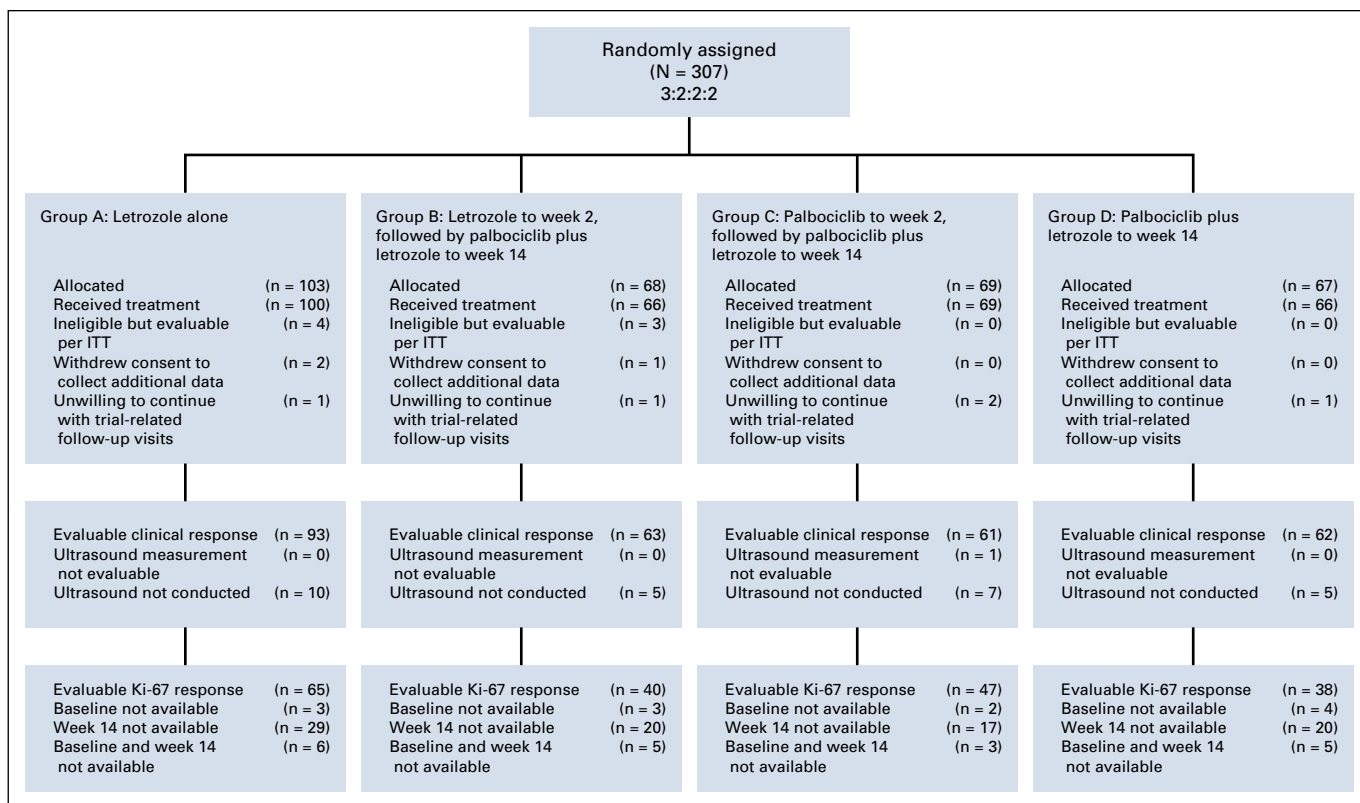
Randomly assigned
(N = 307)
3:2:2:2

Group A: Letrozole alone

Allocated (n = 103)
Received treatment (n = 100)
Ineligible but evaluable per ITT (n = 4)
Withdrew consent to collect additional data (n = 2)
Unwilling to continue with trial-related follow-up visits (n = 1)

Evaluable clinical response (n = 93)
Ultrasound measurement not evaluable (n = 0)
Ultrasound not conducted (n = 10)

Evaluable Ki-67 response (n = 65)
Baseline not available (n = 3)
Week 14 not available (n = 29)
Baseline and week 14 not available (n = 6)

Group B: Letrozole to week 2, followed by palbociclib plus letrozole to week 14

Allocated (n = 68)
Received treatment (n = 66)
Ineligible but evaluable per ITT (n = 3)
Withdrew consent to collect additional data (n = 1)
Unwilling to continue with trial-related follow-up visits (n = 1)

Evaluable clinical response (n = 63)
Ultrasound measurement not evaluable (n = 0)
Ultrasound not conducted (n = 5)

Evaluable Ki-67 response (n = 40)
Baseline not available (n = 3)
Week 14 not available (n = 20)
Baseline and week 14 not available (n = 5)

Group C: Palbociclib to week 2, followed by palbociclib plus letrozole to week 14

Allocated (n = 69)
Received treatment (n = 69)
Ineligible but evaluable per ITT (n = 0)
Withdrew consent to collect additional data (n = 0)
Unwilling to continue with trial-related follow-up visits (n = 2)

Evaluable clinical response (n = 61)
Ultrasound measurement not evaluable (n = 1)
Ultrasound not conducted (n = 7)

Evaluable Ki-67 response (n = 47)
Baseline not available (n = 2)
Week 14 not available (n = 17)
Baseline and week 14 not available (n = 3)

Group D: Palbociclib plus letrozole to week 14

Allocated (n = 67)
Received treatment (n = 66)
Ineligible but evaluable per ITT (n = 0)
Withdrew consent to collect additional data (n = 0)
Unwilling to continue with trial-related follow-up visits (n = 1)

Evaluable clinical response (n = 62)
Ultrasound measurement not evaluable (n = 0)
Ultrasound not conducted (n = 5)

Evaluable Ki-67 response (n = 38)
Baseline not available (n = 4)
Week 14 not available (n = 20)
Baseline and week 14 not available (n = 5)